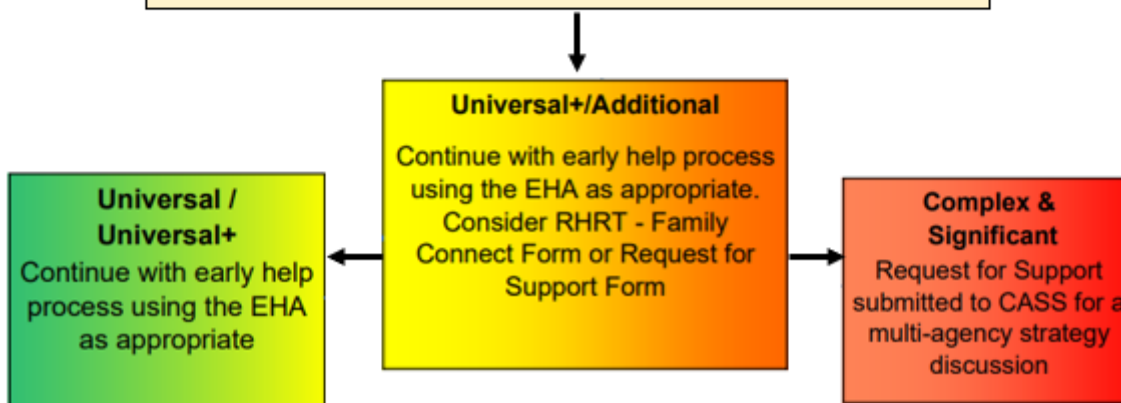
Universal+/Additional

Continue with early help process using the EHA as appropriate. Consider RHRT - Family Connect Form or Request for Support Form

Universal / Universal+

Continue with early help process using the EHA as appropriate

Complex & Significant

Request for Support submitted to CASS for a multi-agency strategy discussion